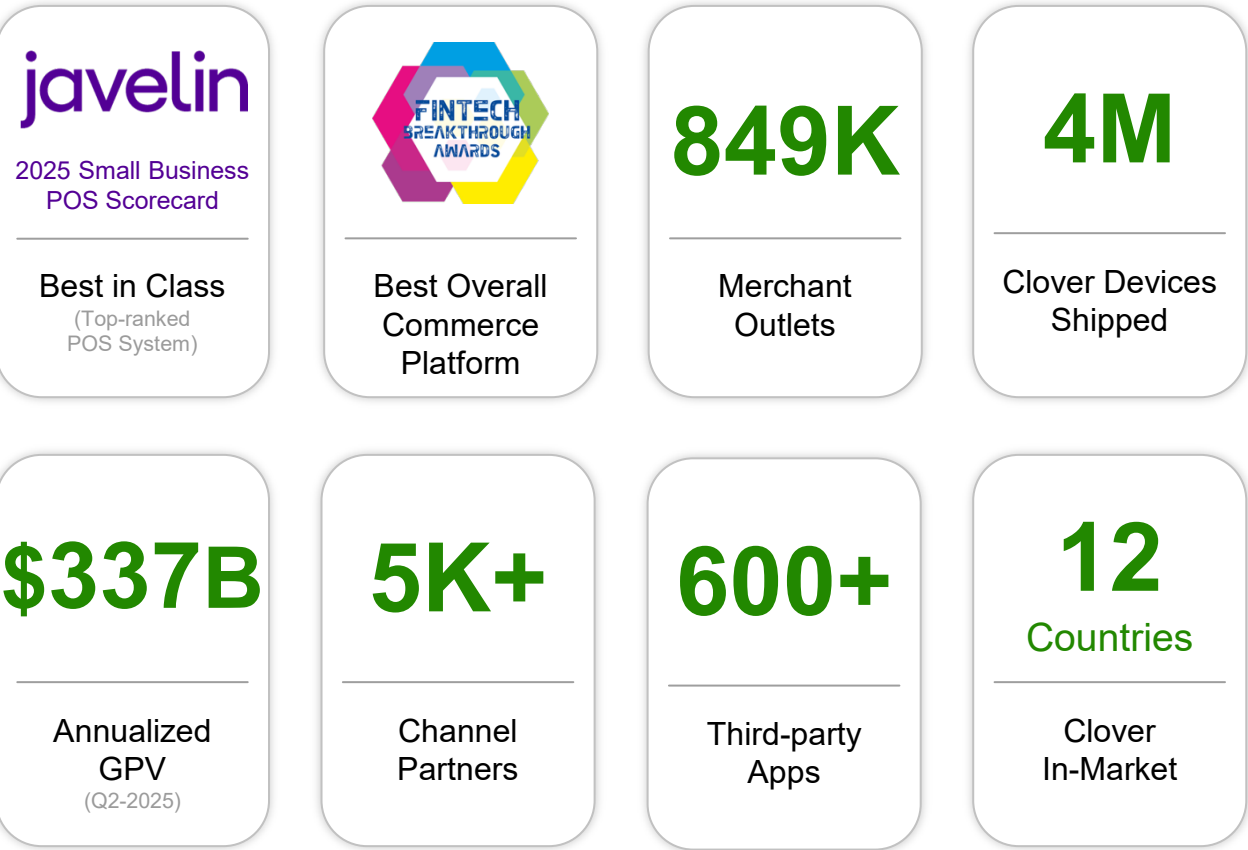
javelin

2025 Small Business POS Scorecard

Best in Class
(Top-ranked POS System)

FINTECH BREAKTHROUGH AWARDS

Best Overall Commerce Platform

849K

Merchant Outlets

4M

Clover Devices Shipped

$337B

Annualized GPV
(Q2-2025)

5K+

Channel Partners

600+

Third-party Apps

12
Countries

Clover In-Market